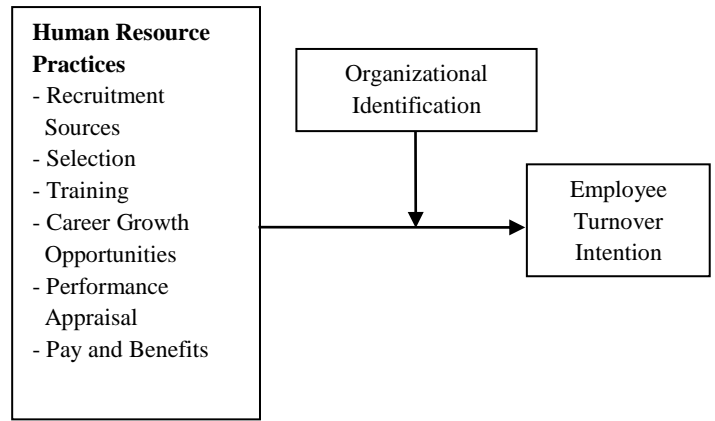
**Human Resource Practices**
- Recruitment Sources
- Selection
- Training
- Career Growth Opportunities
- Performance Appraisal
- Pay and Benefits

Organizational Identification

Employee Turnover Intention